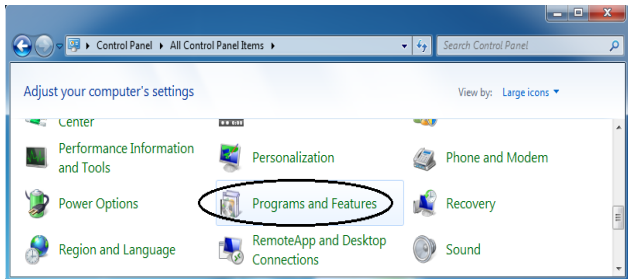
Control Panel ▸ All Control Panel Items ▸

Search Control Panel

Adjust your computer's settings

View by: Large icons ▾

Center

Performance Information and Tools

Personalization

Phone and Modem

Power Options

Programs and Features

Recovery

Region and Language

RemoteApp and Desktop Connections

Sound